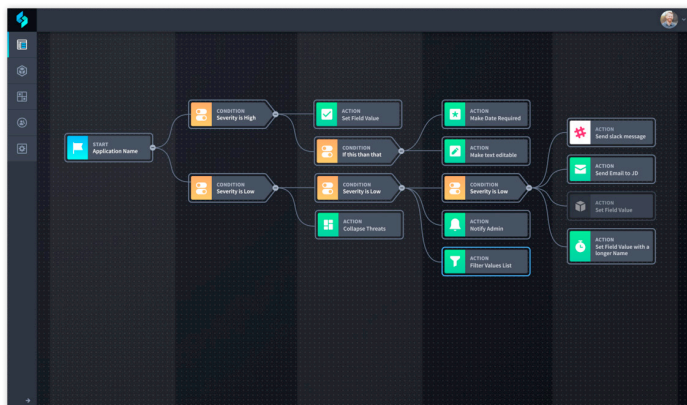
START
Application Name

CONDITION
Severity is High

CONDITION
Severity is Low

ACTION
Set Field Value

CONDITION
If this than that

CONDITION
Severity is Low

ACTION
Collapse Threats

ACTION
Make Date Required

ACTION
Make text editable

CONDITION
Severity is Low

ACTION
Notify Admin

ACTION
Filter Values List

ACTION
Send slack message

ACTION
Send Email to JD

ACTION
Set Field Value

ACTION
Set Field Value with a longer Name